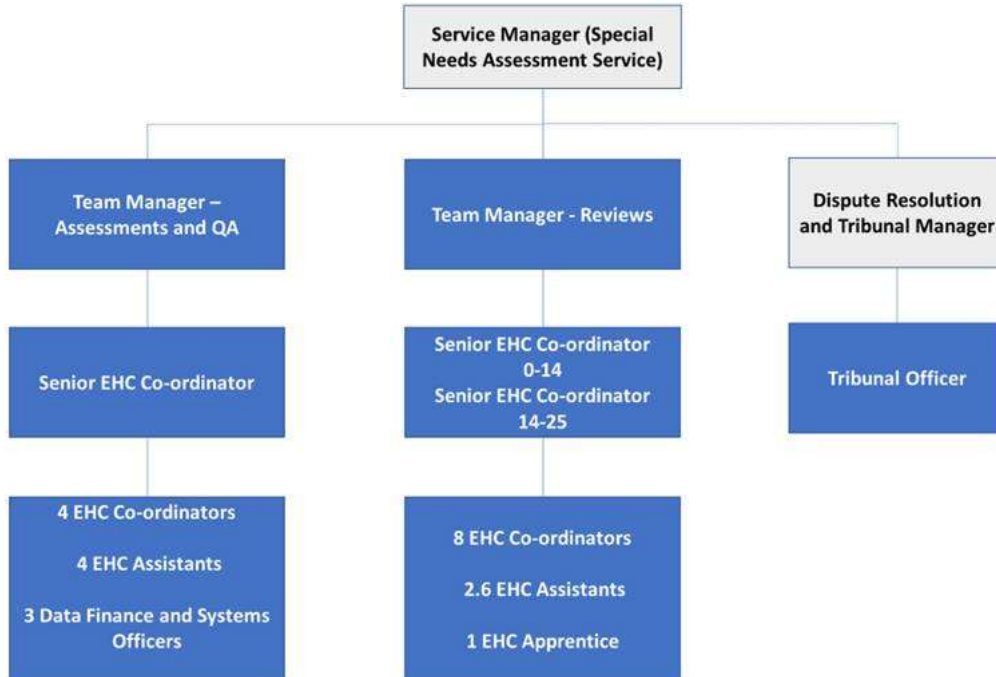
Service Manager (Special Needs Assessment Service)

Team Manager – Assessments and QA

Team Manager - Reviews

Dispute Resolution and Tribunal Manager

Senior EHC Co-ordinator

Senior EHC Co-ordinator 0-14
Senior EHC Co-ordinator 14-25

Tribunal Officer

4 EHC Co-ordinators

4 EHC Assistants

3 Data Finance and Systems Officers

8 EHC Co-ordinators

2.6 EHC Assistants

1 EHC Apprentice